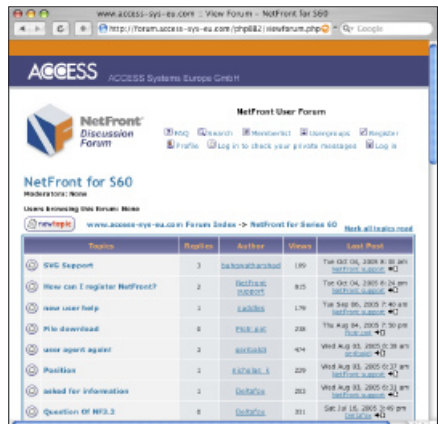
www.access-sys-eu.com :: View Forum - NetFront for S60

http://forum.access-sys-eu.com/phpBB2/viewforum.php

Google

ACCESS ACCESS Systems Europe GmbH

NetFront Discussion Forum

NetFront User Forum

FAQ Search Memberlist Usergroups Register

Profile Log in to check your private messages Log in

NetFront for S60

Moderators: None

Users browsing this forum: None

newtopic www.access-sys-eu.com Forum Index -> NetFront for Series 60

Mark all topics read

| Topics | Replies | Author | Views | Last Post |
|---|---|---|---|---|
| SVG Support | 3 | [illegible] | 199 | Tue Oct 04, 2005 8:38 am NetFront support |
| How can I register NetFront? | 2 | NetFront support | 815 | Tue Oct 04, 2005 8:24 am NetFront support |
| new user help | 1 | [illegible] | 178 | Tue Sep 06, 2005 7:40 am NetFront support |
| File download | 8 | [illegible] | 295 | Thu Aug 04, 2005 7:30 pm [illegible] |
| user agent again | 1 | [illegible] | 474 | Wed Aug 03, 2005 8:39 am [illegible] |
| Position | 1 | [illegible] | 229 | Wed Aug 03, 2005 8:37 am NetFront support |
| asked for information | 1 | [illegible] | 203 | Wed Aug 03, 2005 8:33 am NetFront support |
| Question Of NF3.2 | 8 | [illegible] | 311 | Sat Jul 16, 2005 3:46 pm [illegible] |